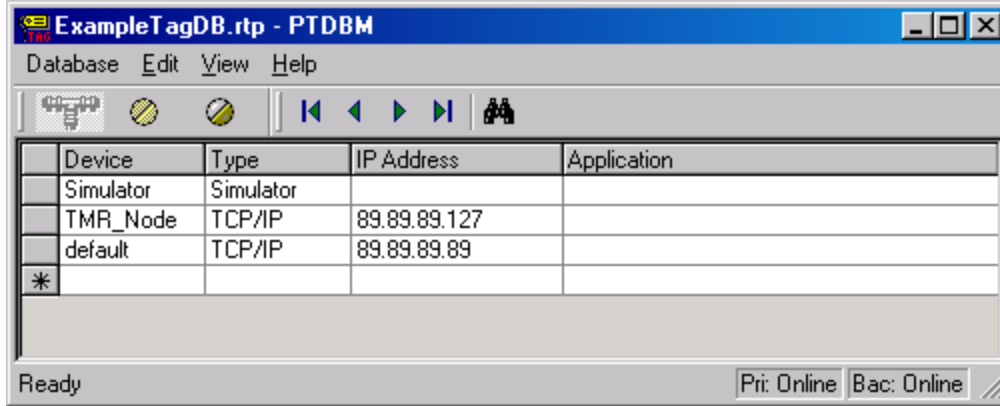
ExampleTagDB.rtp - PTDBM

Database Edit View Help

| Device | Type | IP Address | Application |
|---|---|---|---|
| Simulator | Simulator | | |
| TMR_Node | TCP/IP | 89.89.89.127 | |
| default | TCP/IP | 89.89.89.89 | |
| * | | | |

Ready

Pri: Online Bac: Online